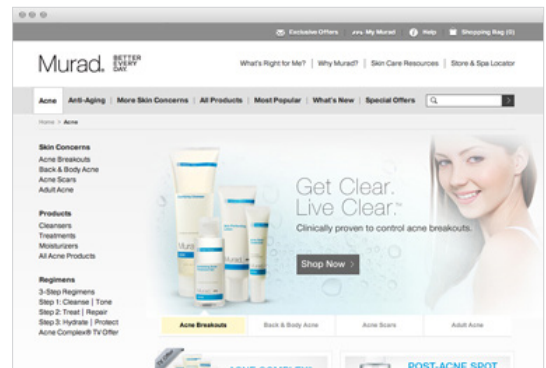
Exclusive Offers | My Murad | Help | Shopping Bag (0)

Murad. BETTER EVERY DAY

What's Right for Me? | Why Murad? | Skin Care Resources | Store & Spa Locator

Acne | Anti-Aging | More Skin Concerns | All Products | Most Popular | What's New | Special Offers

Home > Acne

Skin Concerns
Acne Breakouts
Back & Body Acne
Acne Scars
Adult Acne

Products
Cleansers
Treatments
Moisturizers
All Acne Products

Regimens
3-Step Regimens
Step 1: Cleanse | Tone
Step 2: Treat | Repair
Step 3: Hydrate | Protect
Acne Complex® TV Offer

Get Clear.
Live Clear.™
Clinically proven to control acne breakouts.

Shop Now >

Acne Breakouts | Back & Body Acne | Acne Scars | Adult Acne

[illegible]

POST-ACNE SPOT